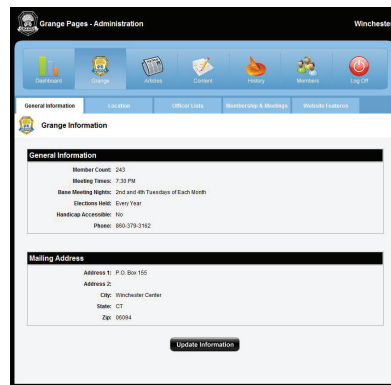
Grange Pages - Administration

Wincheste

Dashboard
Grange
Articles
Content
History
Members
Log Off

General Information
Location
Officer Lists
Membership & Meetings
Website Features

Grange Information

General Information

Member Count: 243
Meeting Times: 7:30 PM
Base Meeting Nights: 2nd and 4th Tuesdays of Each Month
Elections Held: Every Year
Handicap Accessible: No
Phone: 860-379-3162

Mailing Address

Address 1: P.O. Box 155
Address 2:
City: Winchester Center
State: CT
Zip: 06094

Update Information